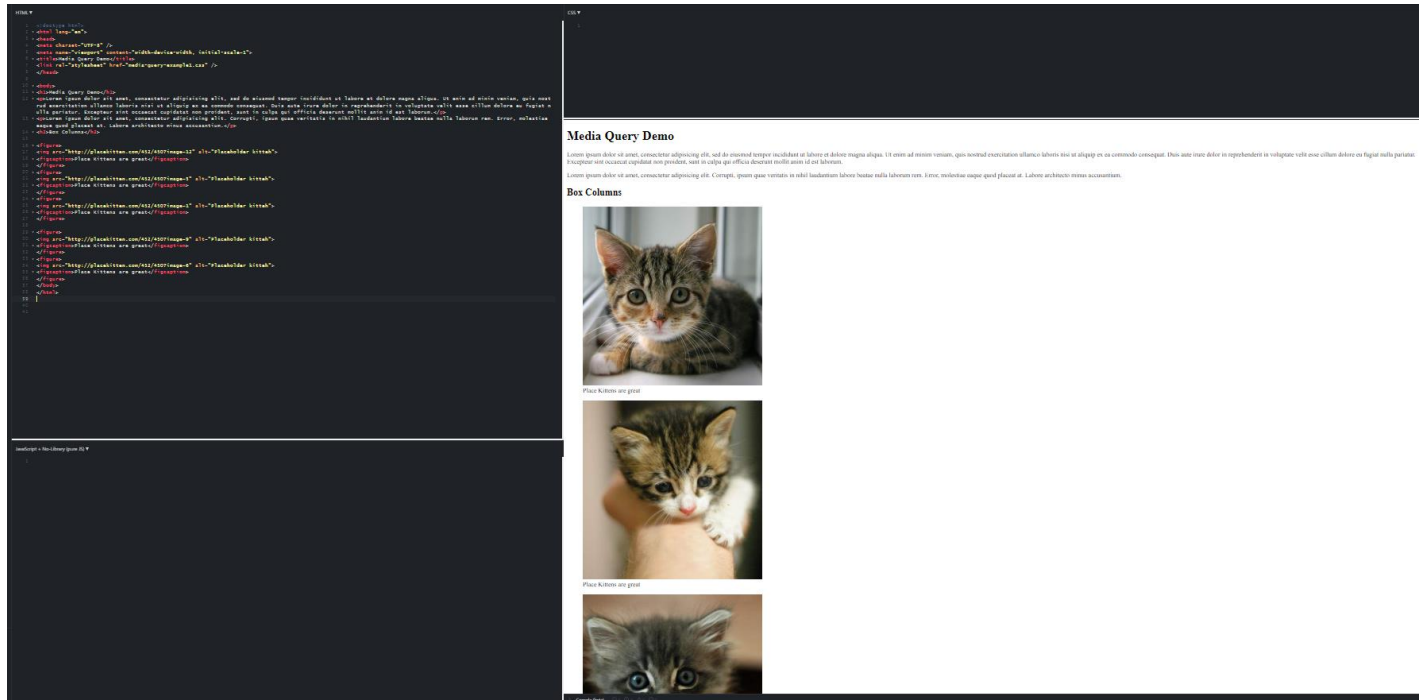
HTML ▾

<!doctype html>
<html lang="en">
<head>
<meta charset="UTF-8" />
<meta name="viewport" content="width=device-width, initial-scale=1">
<title>Media Query Demo</title>
<link rel="stylesheet" href="media-query-example1.css" />
</head>

<body>
<h1>Media Query Demo</h1>
<p>Lorem ipsum dolor sit amet, consectetur adipisicing elit, sed do eiusmod tempor incididunt ut labore et dolore magna aliqua. Ut enim ad minim veniam, quis nostrud exercitation ullamco laboris nisi ut aliquip ex ea commodo consequat. Duis aute irure dolor in reprehenderit in voluptate velit esse cillum dolore eu fugiat nulla pariatur. Excepteur sint occaecat cupidatat non proident, sunt in culpa qui officia deserunt mollit anim id est laborum.</p>
<p>Lorem ipsum dolor sit amet, consectetur adipisicing elit. Corrupti, ipsum quae veritatis in nihil laudantium labore beatae nulla laborum rem. Error, molestiae eaque quod placeat at. Labore architecto minus accusantium.</p>
<h2>Box Columns</h2>

<figure>
<img src="http://placekitten.com/452/450?image=12" alt="Placeholder kitteh">
<figcaption>Place Kittens are great</figcaption>
</figure>
<figure>
<img src="http://placekitten.com/452/450?image=3" alt="Placeholder kitteh">
<figcaption>Place Kittens are great</figcaption>
</figure>
<figure>
<img src="http://placekitten.com/452/450?image=1" alt="Placeholder kitteh">
<figcaption>Place Kittens are great</figcaption>
</figure>

<figure>
<img src="http://placekitten.com/452/450?image=9" alt="Placeholder kitteh">
<figcaption>Place Kittens are great</figcaption>
</figure>
<figure>
<img src="http://placekitten.com/452/450?image=6" alt="Placeholder kitteh">
<figcaption>Place Kittens are great</figcaption>
</figure>
</body>
</html>

JavaScript + No-Library (pure JS) ▾

CSS ▾

Media Query Demo

Lorem ipsum dolor sit amet, consectetur adipisicing elit, sed do eiusmod tempor incididunt ut labore et dolore magna aliqua. Ut enim ad minim veniam, quis nostrud exercitation ullamco laboris nisi ut aliquip ex ea commodo consequat. Duis aute irure dolor in reprehenderit in voluptate velit esse cillum dolore eu fugiat nulla pariatur. Excepteur sint occaecat cupidatat non proident, sunt in culpa qui officia deserunt mollit anim id est laborum.

Lorem ipsum dolor sit amet, consectetur adipisicing elit. Corrupti, ipsum quae veritatis in nihil laudantium labore beatae nulla laborum rem. Error, molestiae eaque quod placeat at. Labore architecto minus accusantium.

Box Columns

Place Kittens are great

Place Kittens are great